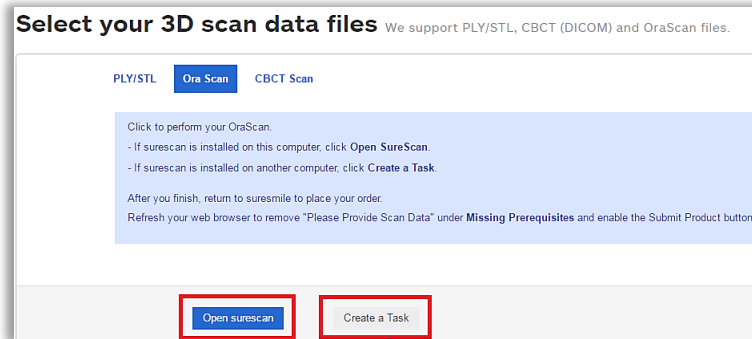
Select your 3D scan data files We support PLY/STL, CBCT (DICOM) and OraScan files.

PLY/STL Ora Scan CBCT Scan

Click to perform your OraScan.

- If surescan is installed on this computer, click Open SureScan.

- If surescan is installed on another computer, click Create a Task.

After you finish, return to suresmile to place your order.

Refresh your web browser to remove "Please Provide Scan Data" under Missing Prerequisites and enable the Submit Product butto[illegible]

Open surescan Create a Task